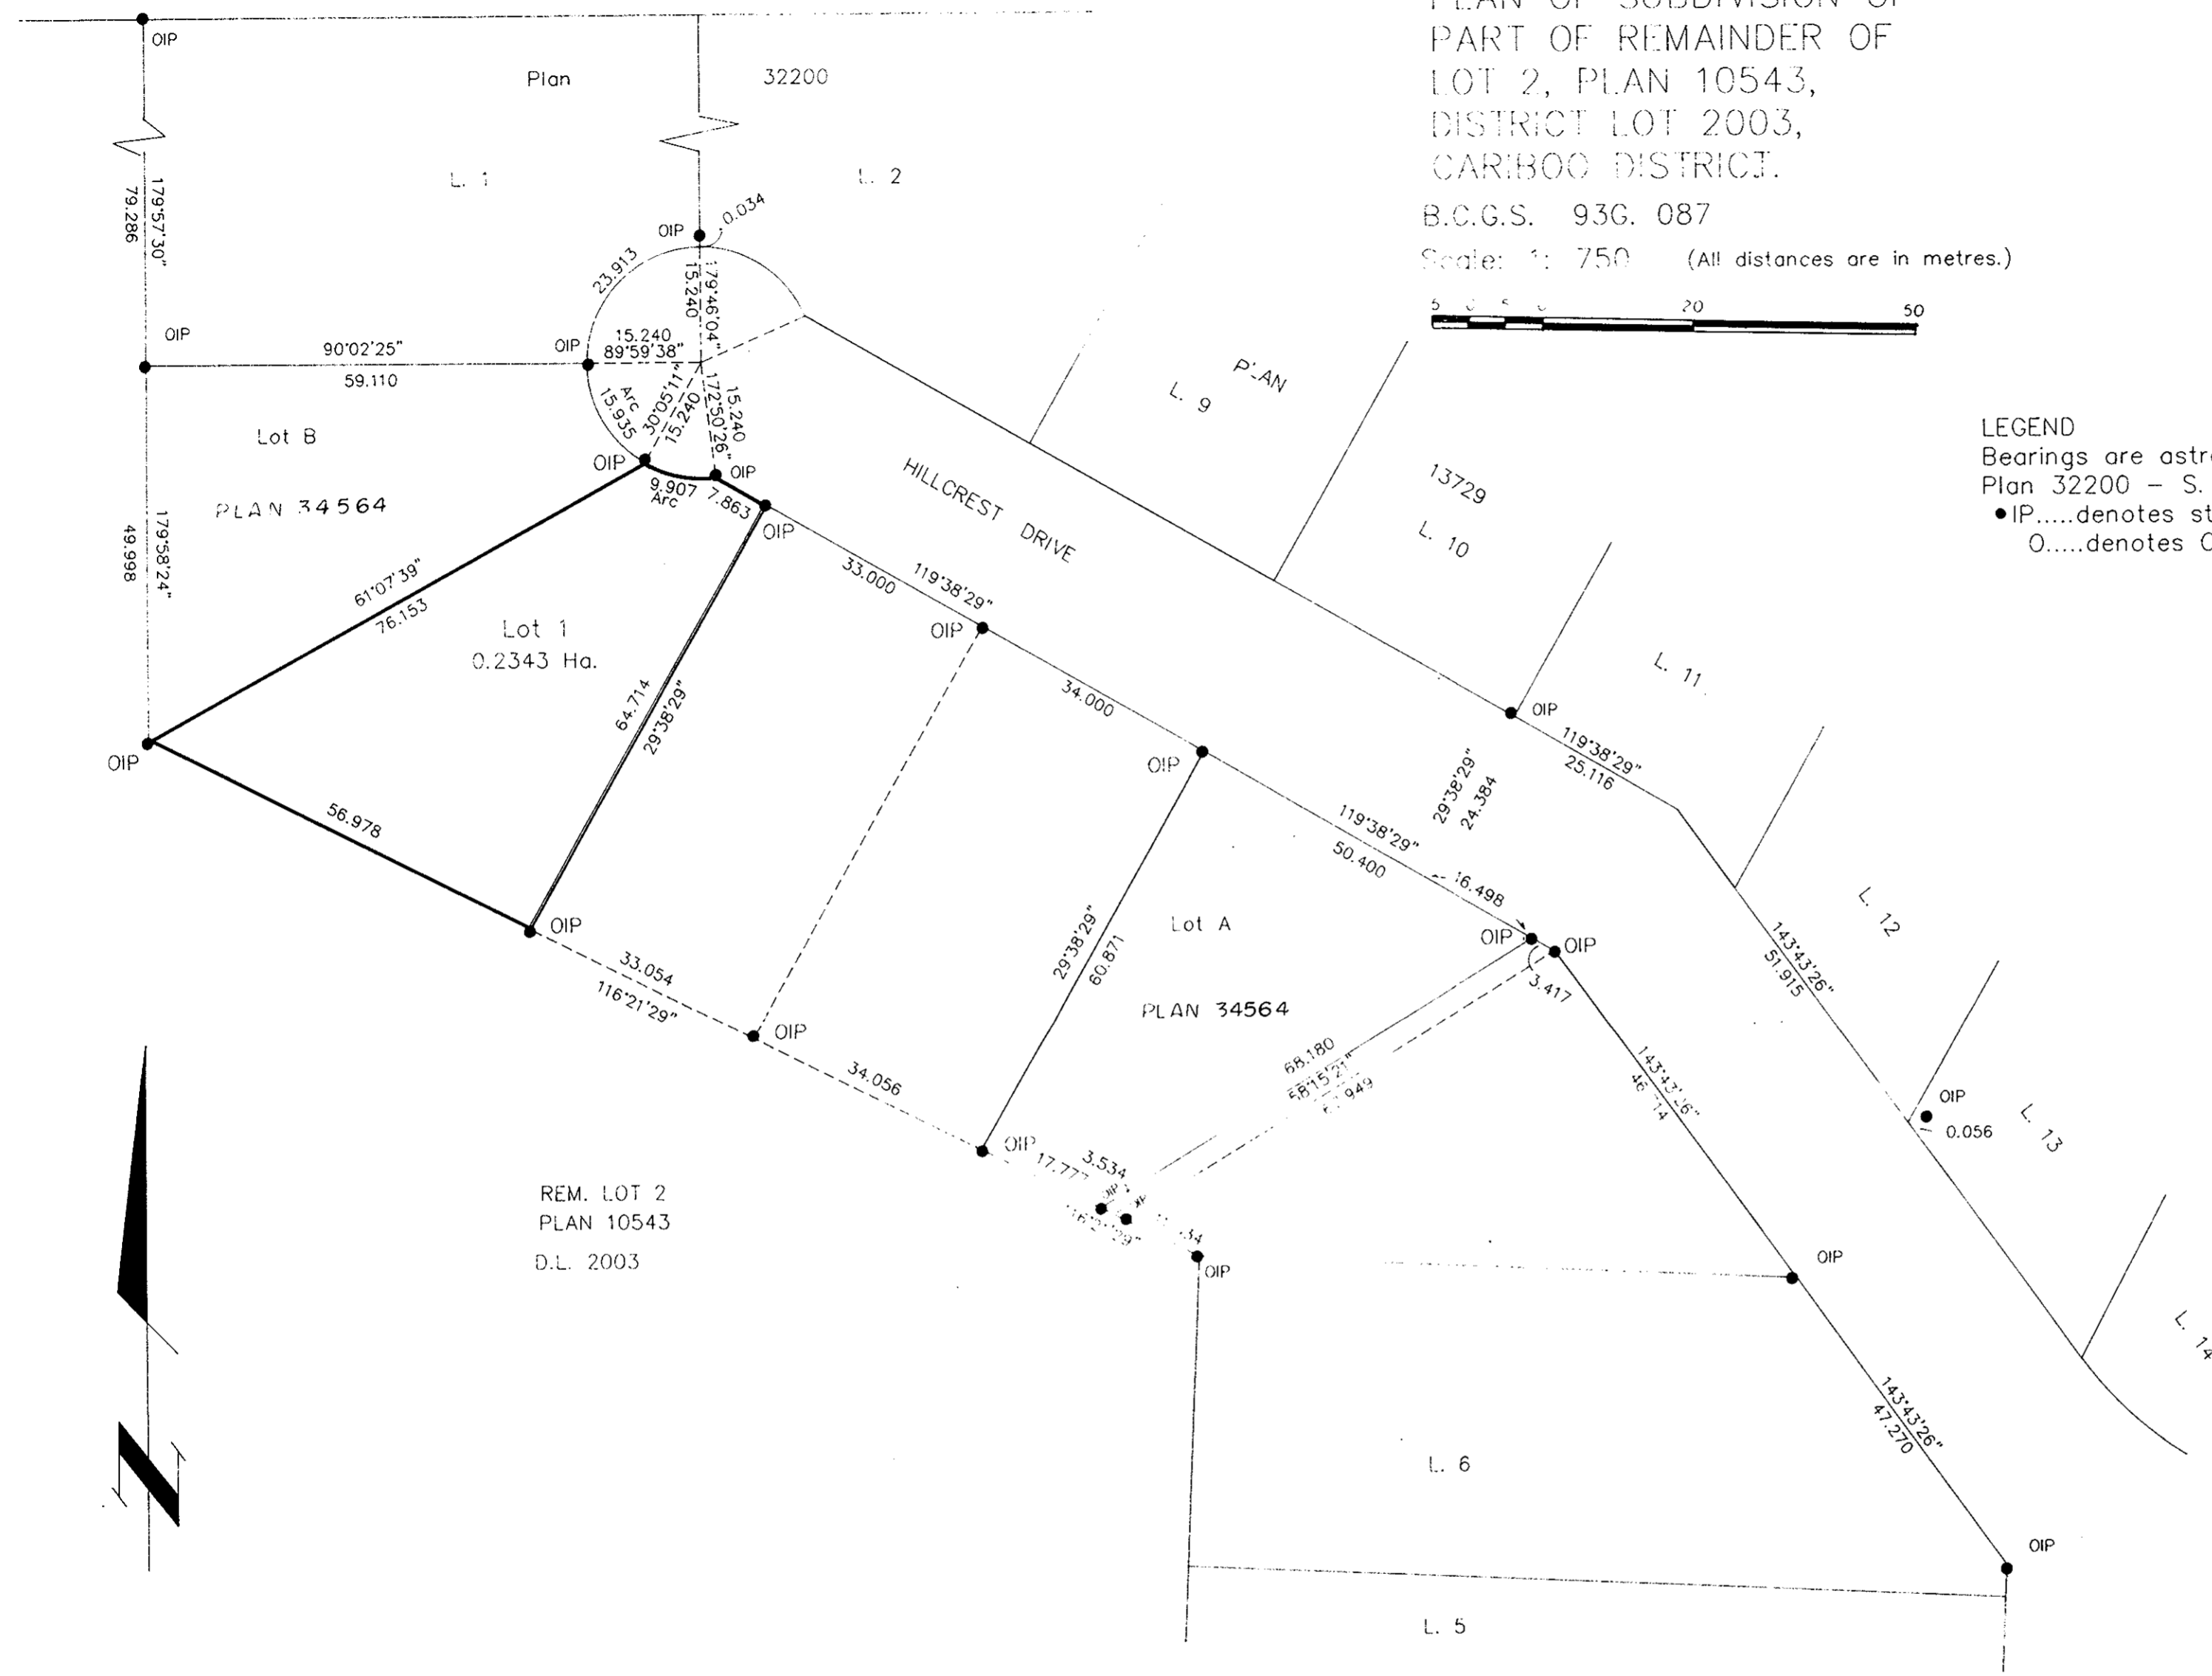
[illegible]
PART OF REMAINDER OF
LOT 2, PLAN 10543,
DISTRICT LOT 2003,
CARIBOO DISTRICT.
B.C.G.S. 93G. 087
Scale: 1: 750 (All distances are in metres.)

5 0 5 0 20 50

LEGEND
Bearings are astr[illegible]
Plan 32200 – S. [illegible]
• IP.....denotes st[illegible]
O.....denotes O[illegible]

OIP
Plan
32200
L. 1
L. 2
179°57'30"
79.286
OIP
0.034
23.913
179°46'04"
15.240
OIP
OIP
15.240
89°59'38"
90°02'25"
59.110
Arc
15.935
30°05'11"
15.240
172°50'26"
15.240
Lot B
OIP
OIP
9.907
Arc
7.863
OIP
PLAN 34564
179°58'24"
49.998
61°07'39"
76.153
Lot 1
0.2343 Ha.
64.714
29°38'29"
OIP
56.978
OIP
33.054
116°21'29"
OIP
34.056
OIP
17.777
3.534
116°21'29"
OIP
OIP
33.000
119°38'29"
OIP
34.000
OIP
29°38'29"
60.871
Lot A
PLAN 34564
68.180
58°15'21"
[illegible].949
119°38'29"
50.400
16.498
OIP
OIP
3.417
143°43'26"
46.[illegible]
HILLCREST DRIVE
PLAN
L. 9
13729
L. 10
L. 11
OIP
119°38'29"
25.116
29°38'29"
24.384
L. 12
143°43'26"
51.915
OIP
0.056
L. 13
L. 14
OIP
143°43'26"
47.270
OIP
REM. LOT 2
PLAN 10543
D.L. 2003
L. 6
L. 5